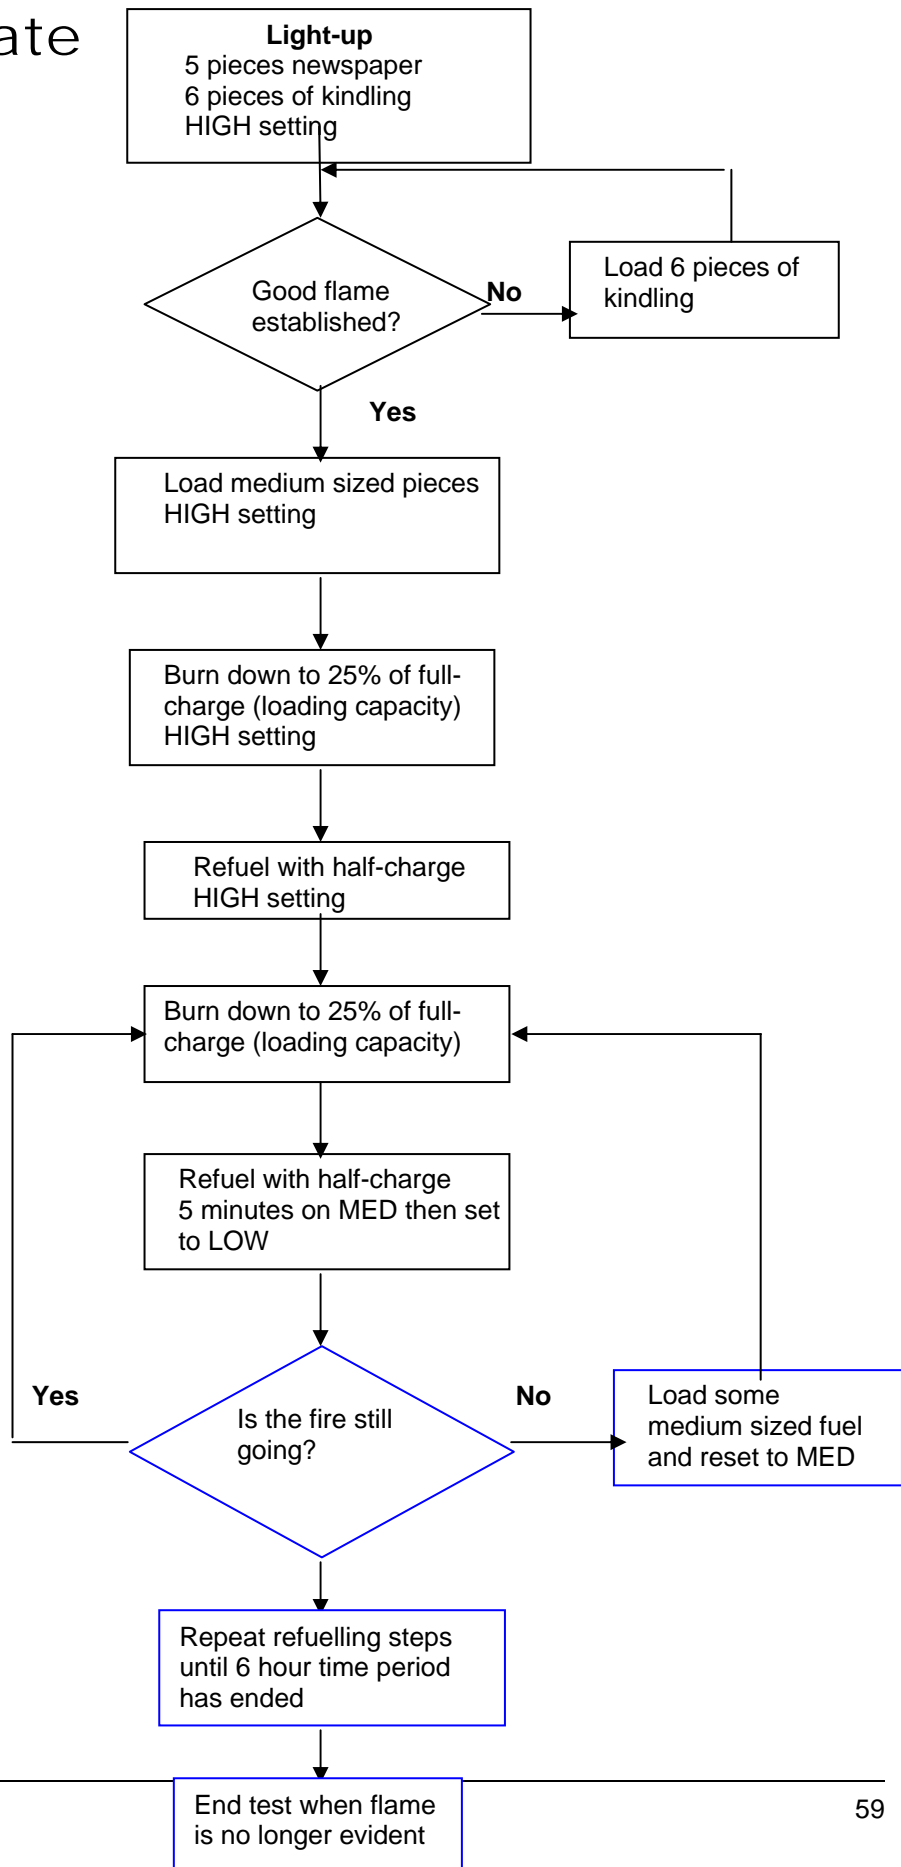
ate

**Light-up**
5 pieces newspaper
6 pieces of kindling
HIGH setting

Good flame established?

No

Load 6 pieces of kindling

Yes

Load medium sized pieces
HIGH setting

Burn down to 25% of full-charge (loading capacity)
HIGH setting

Refuel with half-charge
HIGH setting

Burn down to 25% of full-charge (loading capacity)

Refuel with half-charge
5 minutes on MED then set to LOW

Yes

No

Is the fire still going?

Load some medium sized fuel and reset to MED

Repeat refuelling steps until 6 hour time period has ended

End test when flame is no longer evident

59